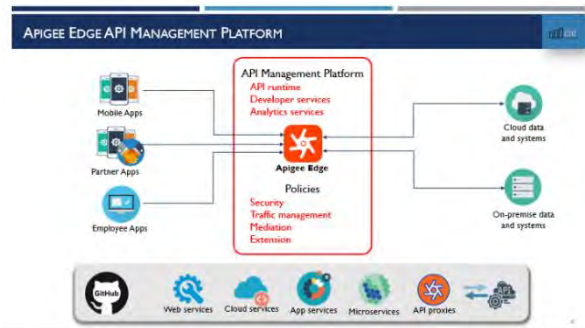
APIGEE EDGE API MANAGEMENT PLATFORM

Mobile Apps

Partner Apps

Employee Apps

API Management Platform
API runtime
Developer services
Analytics services

Apigee Edge

Policies
Security
Traffic management
Mediation
Extension

Cloud data and systems

On-premise data and systems

GitHub

Web services

Cloud services

App services

Microservices

API proxies

API